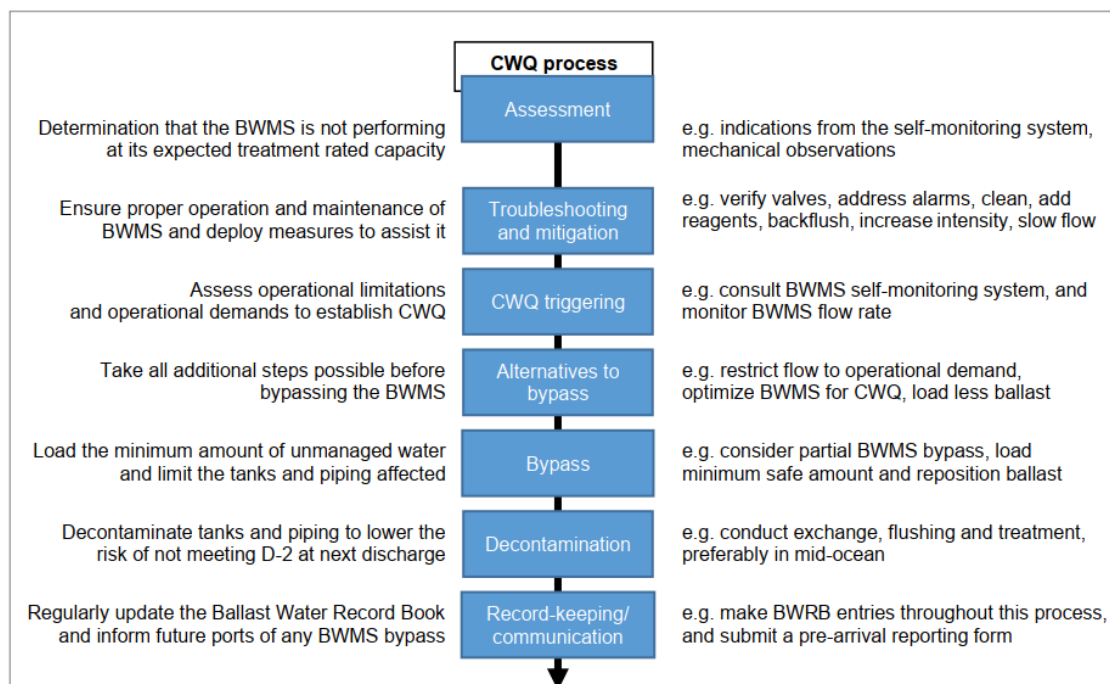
CWQ process

Determination that the BWMS is not performing at its expected treatment rated capacity

Assessment

e.g. indications from the self-monitoring system, mechanical observations

Ensure proper operation and maintenance of BWMS and deploy measures to assist it

Troubleshooting and mitigation

e.g. verify valves, address alarms, clean, add reagents, backflush, increase intensity, slow flow

Assess operational limitations and operational demands to establish CWQ

CWQ triggering

e.g. consult BWMS self-monitoring system, and monitor BWMS flow rate

Take all additional steps possible before bypassing the BWMS

Alternatives to bypass

e.g. restrict flow to operational demand, optimize BWMS for CWQ, load less ballast

Load the minimum amount of unmanaged water and limit the tanks and piping affected

Bypass

e.g. consider partial BWMS bypass, load minimum safe amount and reposition ballast

Decontaminate tanks and piping to lower the risk of not meeting D-2 at next discharge

Decontamination

e.g. conduct exchange, flushing and treatment, preferably in mid-ocean

Regularly update the Ballast Water Record Book and inform future ports of any BWMS bypass

Record-keeping/ communication

e.g. make BWRB entries throughout this process, and submit a pre-arrival reporting form